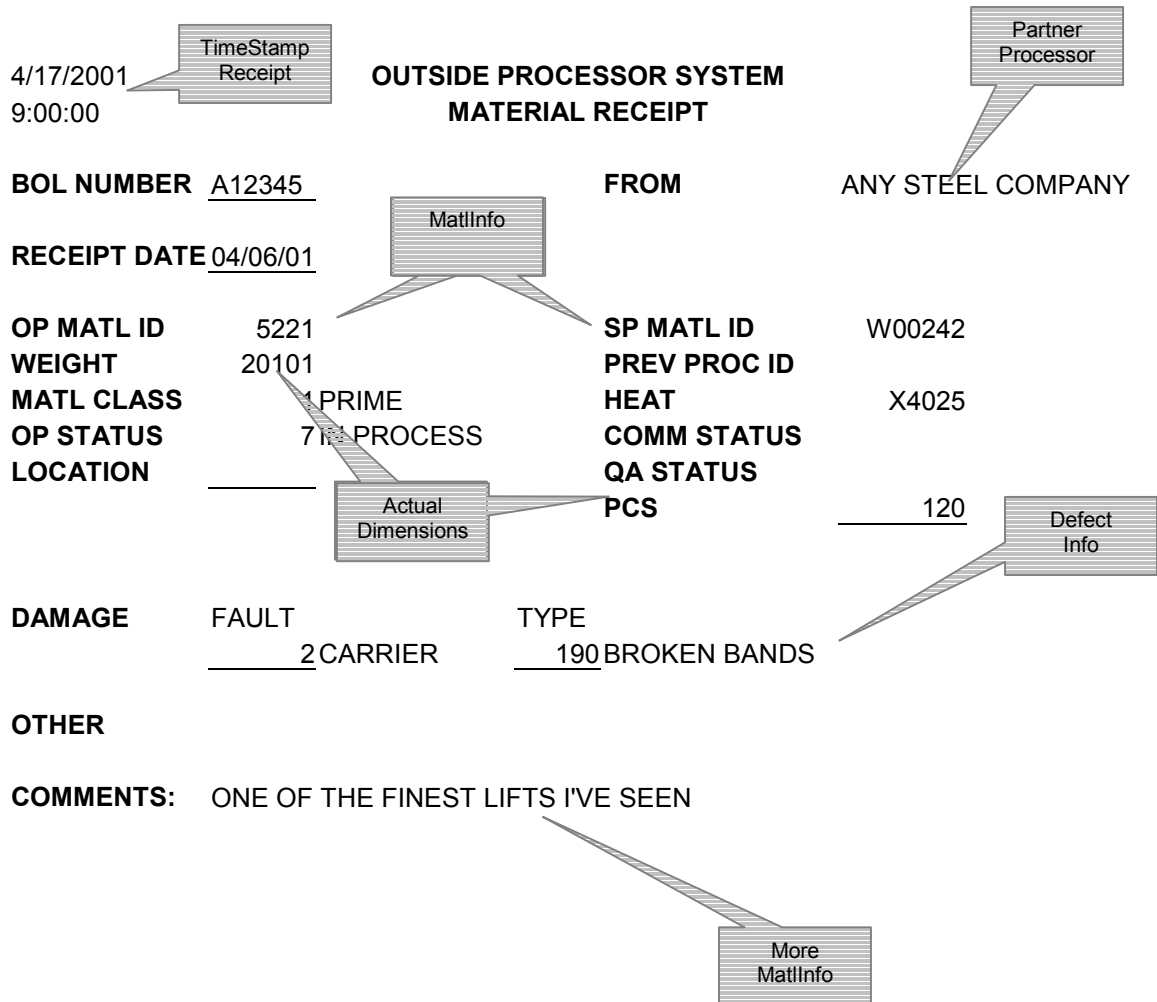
4/17/2001
9:00:00

TimeStamp Receipt

OUTSIDE PROCESSOR SYSTEM
MATERIAL RECEIPT

Partner Processor

BOL NUMBER A12345

FROM ANY STEEL COMPANY

MatlInfo

RECEIPT DATE 04/06/01

OP MATL ID 5221
WEIGHT 20101
MATL CLASS 1 PRIME
OP STATUS 7 IN PROCESS
LOCATION

SP MATL ID W00242
PREV PROC ID
HEAT X4025
COMM STATUS
QA STATUS
PCS 120

Actual Dimensions

Defect Info

DAMAGE FAULT TYPE
2 CARRIER 190 BROKEN BANDS

OTHER

COMMENTS: ONE OF THE FINEST LIFTS I'VE SEEN

More MatlInfo